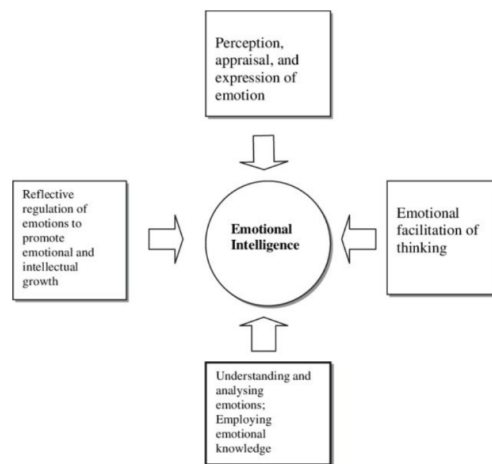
Perception, appraisal, and expression of emotion

Reflective regulation of emotions to promote emotional and intellectual growth

Emotional Intelligence

Emotional facilitation of thinking

Understanding and analysing emotions; Employing emotional knowledge